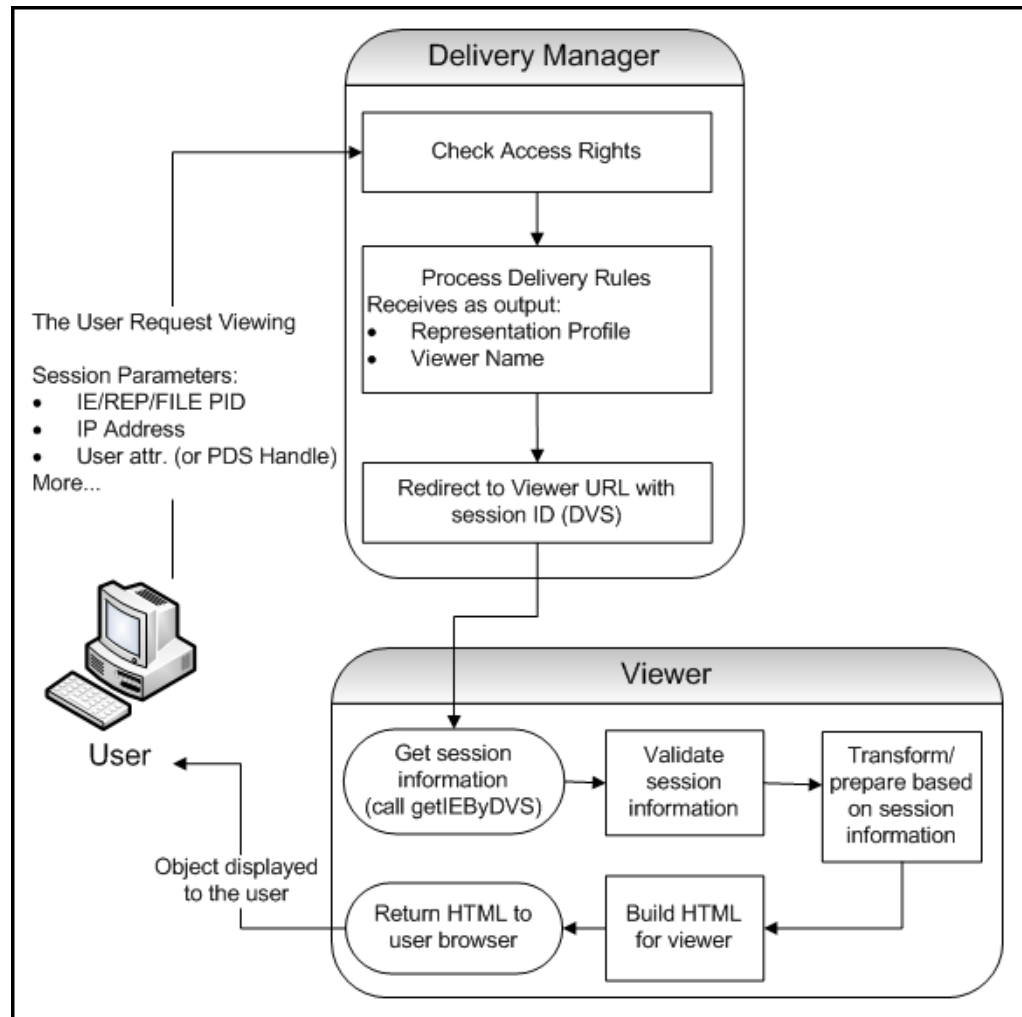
Delivery Manager

Check Access Rights

Process Delivery Rules
Receives as output:
• Representation Profile
• Viewer Name

Redirect to Viewer URL with session ID (DVS)

The User Request Viewing

Session Parameters:
• IE/REP/FILE PID
• IP Address
• User attr. (or PDS Handle)
More...

User

Viewer

Get session information (call getIEByDVS)

Validate session information

Transform/ prepare based on session information

Object displayed to the user

Return HTML to user browser

Build HTML for viewer